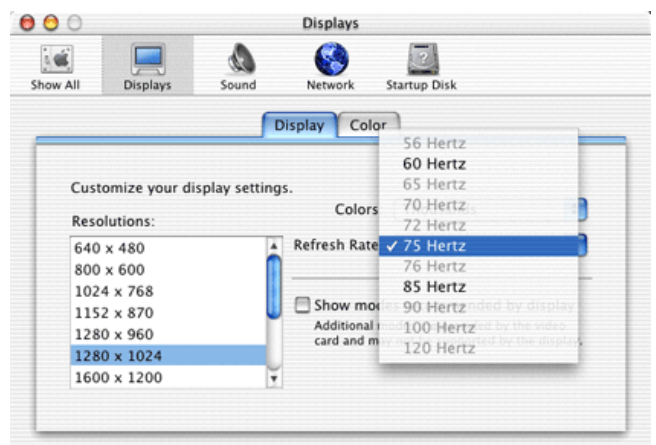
Displays

Show All
Displays
Sound
Network
Startup Disk

Display
Color

Customize your display settings.

Resolutions:

640 x 480
800 x 600
1024 x 768
1152 x 870
1280 x 960
1280 x 1024
1600 x 1200

Colors

Refresh Rate

Show mo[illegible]nded by display

Additional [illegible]ed by the video card and m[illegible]ted by the display.

56 Hertz
60 Hertz
65 Hertz
70 Hertz
72 Hertz
✓ 75 Hertz
76 Hertz
85 Hertz
90 Hertz
100 Hertz
120 Hertz